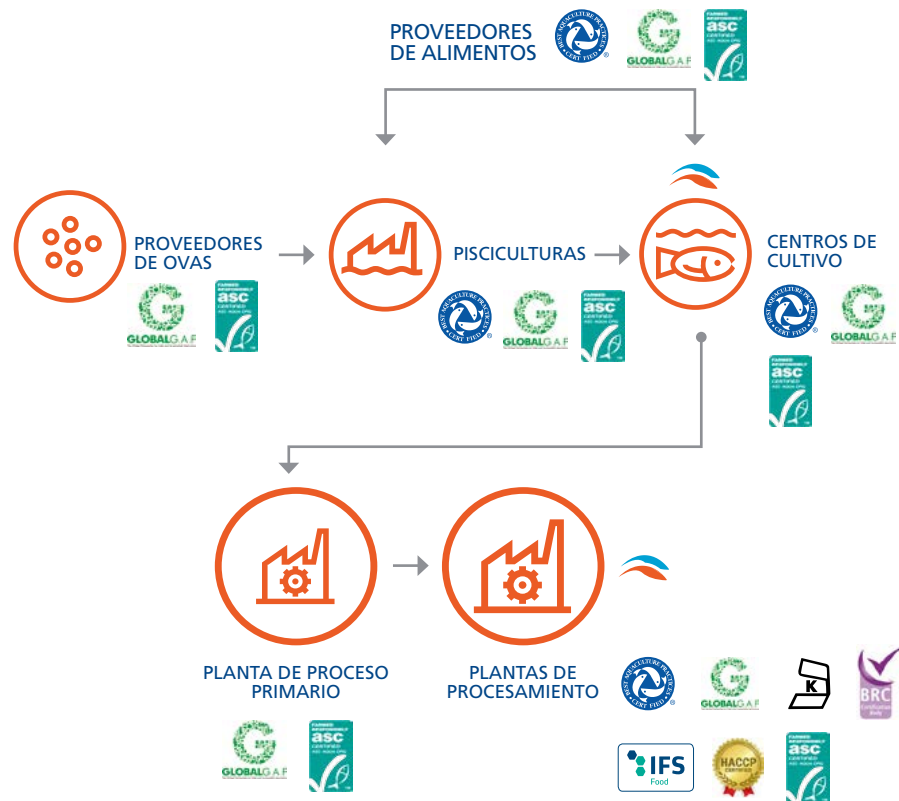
PROVEEDORES DE ALIMENTOS

BEST AQUACULTURE PRACTICES CERTIFIED

GLOBALG.A.P.

FARMED RESPONSIBLY asc CERTIFIED

PROVEEDORES DE OVAS

GLOBALG.A.P.

FARMED RESPONSIBLY asc CERTIFIED

PISCICULTURAS

BEST AQUACULTURE PRACTICES CERTIFIED

GLOBALG.A.P.

FARMED RESPONSIBLY asc CERTIFIED

CENTROS DE CULTIVO

BEST AQUACULTURE PRACTICES CERTIFIED

GLOBALG.A.P.

FARMED RESPONSIBLY asc CERTIFIED

PLANTA DE PROCESO PRIMARIO

GLOBALG.A.P.

FARMED RESPONSIBLY asc CERTIFIED

PLANTAS DE PROCESAMIENTO

BEST AQUACULTURE PRACTICES CERTIFIED

GLOBALG.A.P.

K

BRC Certificated Body

IFS Food

HACCP CERTIFIED

FARMED RESPONSIBLY asc CERTIFIED